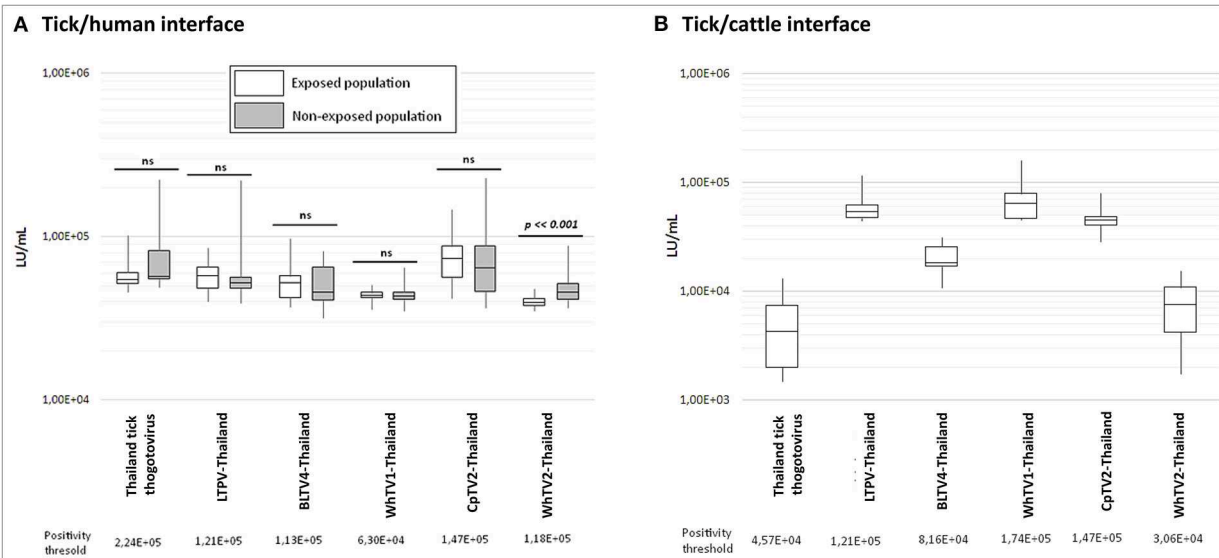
A Tick/human interface

Exposed population
Non-exposed population

1,00E+06
1,00E+05
1,00E+04
LU/mL

ns
ns
ns
ns
ns
p << 0.001

Thailand tick thogotovirus
LTPV-Thailand
BLTV4-Thailand
WhTV1-Thailand
CpTV2-Thailand
WhTV2-Thailand

Positivity thresold
2,24E+05
1,21E+05
1,13E+05
6,30E+04
1,47E+05
1,18E+05

B Tick/cattle interface

1,00E+06
1,00E+05
1,00E+04
1,00E+03
LU/mL

Thailand tick thogotovirus
LTPV-Thailand
BLTV4-Thailand
WhTV1-Thailand
CpTV2-Thailand
WhTV2-Thailand

Positivity threshold
4,57E+04
1,21E+05
8,16E+04
1,74E+05
1,47E+05
3,06E+04